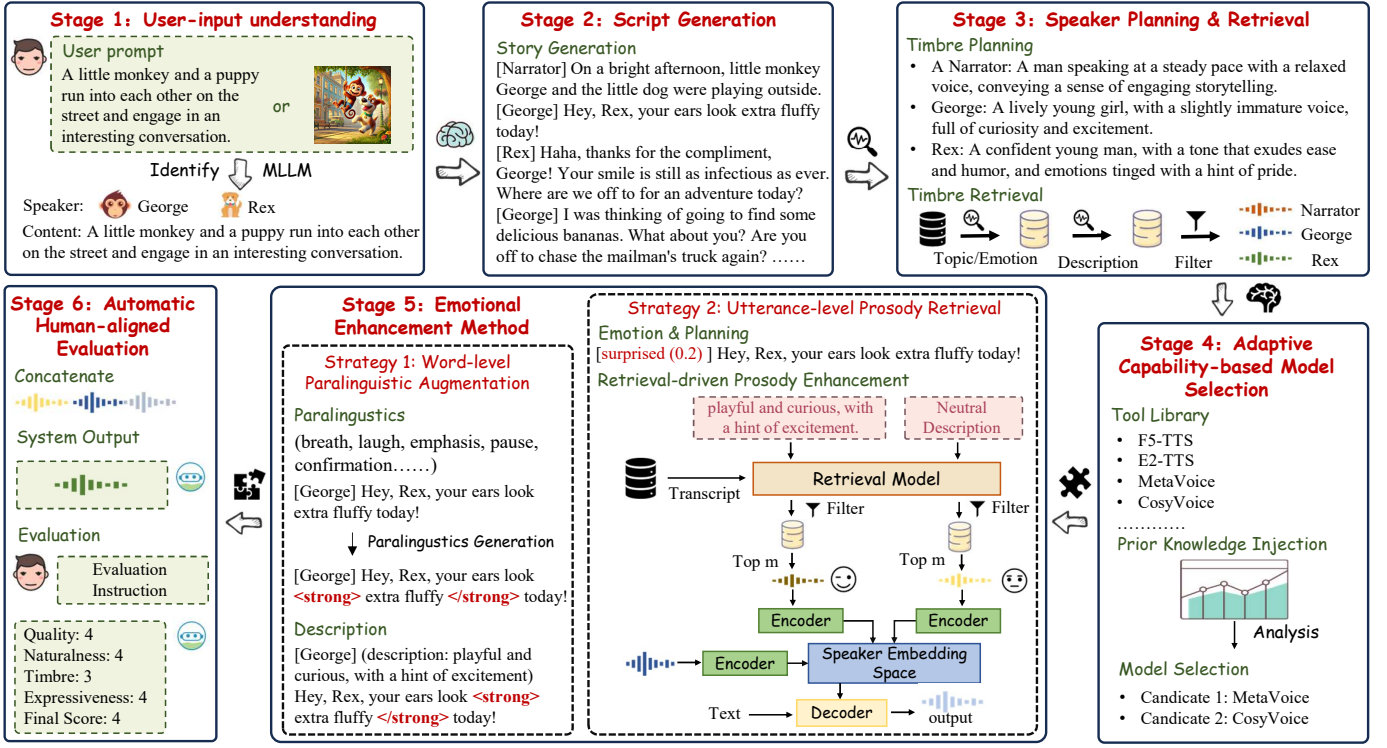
Stage 1: User-input understanding

User prompt
A little monkey and a puppy run into each other on the street and engage in an interesting conversation.
or

Identify MLLM

Speaker: George Rex
Content: A little monkey and a puppy run into each other on the street and engage in an interesting conversation.

Stage 2: Script Generation

Story Generation
[Narrator] On a bright afternoon, little monkey George and the little dog were playing outside.
[George] Hey, Rex, your ears look extra fluffy today!
[Rex] Haha, thanks for the compliment, George! Your smile is still as infectious as ever. Where are we off to for an adventure today?
[George] I was thinking of going to find some delicious bananas. What about you? Are you off to chase the mailman's truck again? ……

Stage 3: Speaker Planning & Retrieval

Timbre Planning
• A Narrator: A man speaking at a steady pace with a relaxed voice, conveying a sense of engaging storytelling.
• George: A lively young girl, with a slightly immature voice, full of curiosity and excitement.
• Rex: A confident young man, with a tone that exudes ease and humor, and emotions tinged with a hint of pride.

Timbre Retrieval
Topic/Emotion Description Filter
Narrator
George
Rex

Stage 4: Adaptive Capability-based Model Selection

Tool Library
• F5-TTS
• E2-TTS
• MetaVoice
• CosyVoice
…………

Prior Knowledge Injection
Analysis

Model Selection
• Candicate 1: MetaVoice
• Candicate 2: CosyVoice

Stage 5: Emotional Enhancement Method

Strategy 1: Word-level Paralinguistic Augmentation

Paralingustics
(breath, laugh, emphasis, pause, confirmation……)
[George] Hey, Rex, your ears look extra fluffy today!
Paralingustics Generation
[George] Hey, Rex, your ears look <strong> extra fluffy </strong> today!

Description
[George] (description: playful and curious, with a hint of excitement) Hey, Rex, your ears look <strong> extra fluffy </strong> today!

Strategy 2: Utterance-level Prosody Retrieval

Emotion & Planning
[surprised (0.2) ] Hey, Rex, your ears look extra fluffy today!

Retrieval-driven Prosody Enhancement
playful and curious, with a hint of excitement.
Neutral Description
Transcript
Retrieval Model
Filter
Filter
Top m
Top m
Encoder
Encoder
Encoder
Speaker Embedding Space
Text
Decoder
output

Stage 6: Automatic Human-aligned Evaluation

Concatenate

System Output

Evaluation
Evaluation Instruction

Quality: 4
Naturalness: 4
Timbre: 3
Expressiveness: 4
Final Score: 4